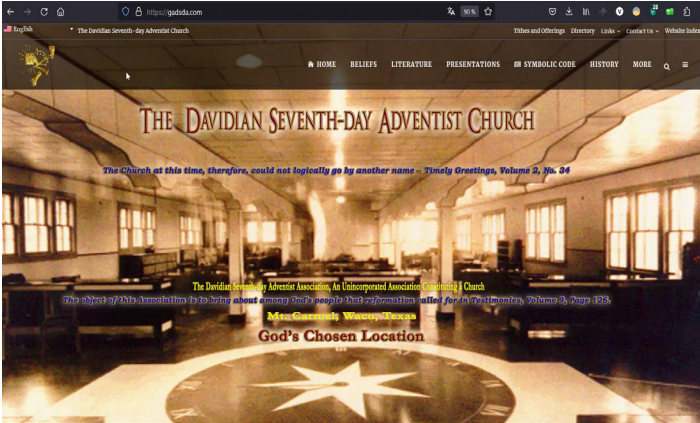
https://gadsda.com

90 %

English

The Davidian Seventh-day Adventist Church

Tithes and Offerings Directory Links Contact Us Website Index

HOME BELIEFS LITERATURE PRESENTATIONS SYMBOLIC CODE HISTORY MORE

THE DAVIDIAN SEVENTH-DAY ADVENTIST CHURCH

The Church at this time, therefore, could not logically go by another name -- Timely Greetings, Volume 2, No. 34

The Davidian Seventh-day Adventist Association, An Unincorporated Association Constituting A Church

The object of this Association is to bring about among God's people that reformation called for in Testimonies, Volume 9, Page 126.

Mt. Carmel, Waco, Texas

God's Chosen Location